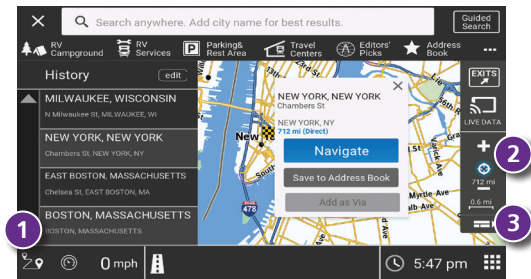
Search anywhere. Add city name for best results.

Guided Search

RV Campground

RV Services

Parking& Rest Area

Travel Centers

Editors' Picks

Address Book

History

edit

MILWAUKEE, WISCONSIN

N Milwaukee St, MILWAUKEE, WI

NEW YORK, NEW YORK

Chambers St, NEW YORK, NY

EAST BOSTON, MASSACHUSETTS

Chelsea St, EAST BOSTON, MA

BOSTON, MASSACHUSETTS

BOSTON, MASSACHUSETTS

NEW YORK, NEW YORK

Chambers St

NEW YORK, NY

712 mi (Direct)

Navigate

Save to Address Book

Add as Via

New

478

Myrtle Ave

EXITS

LIVE DATA

712 mi

0.6 mi

1

2

3

0 mph

5:47 pm